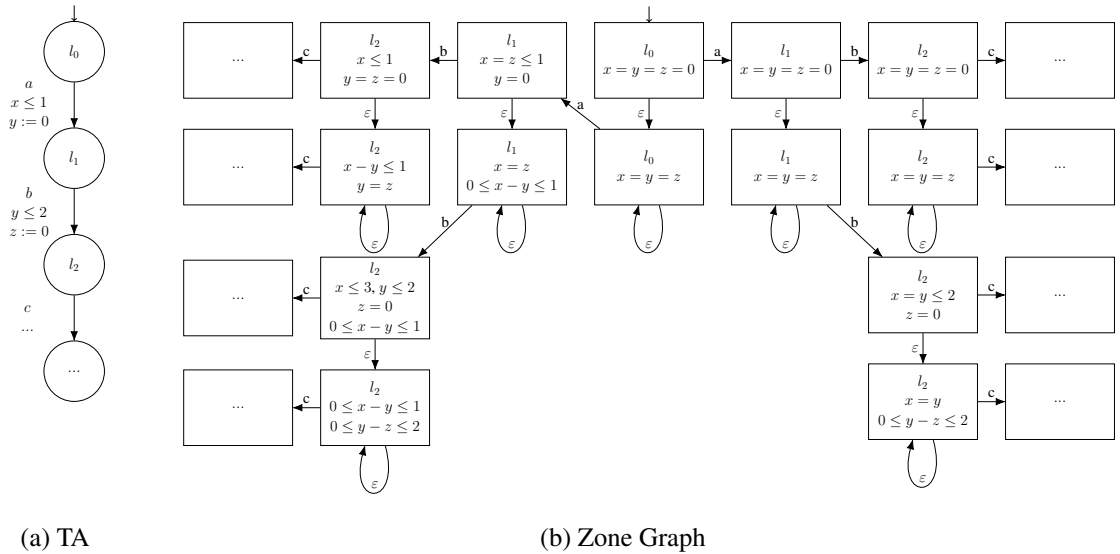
$l_0$

$a$
$x \leq 1$
$y := 0$

$l_1$

$b$
$y \leq 2$
$z := 0$

$l_2$

$c$
...

...

...

c

$l_2$
$x \leq 1$
$y = z = 0$

b

$l_1$
$x = z \leq 1$
$y = 0$

$l_0$
$x = y = z = 0$

a

$l_1$
$x = y = z = 0$

b

$l_2$
$x = y = z = 0$

c

...

$\varepsilon$

$\varepsilon$

a

$\varepsilon$

$\varepsilon$

$\varepsilon$

...

c

$l_2$
$x - y \leq 1$
$y = z$

$l_1$
$x = z$
$0 \leq x - y \leq 1$

$l_0$
$x = y = z$

$l_1$
$x = y = z$

$l_2$
$x = y = z$

c

...

$\varepsilon$

b

$\varepsilon$

$\varepsilon$

$\varepsilon$

b

$\varepsilon$

...

c

$l_2$
$x \leq 3, y \leq 2$
$z = 0$
$0 \leq x - y \leq 1$

$l_2$
$x = y \leq 2$
$z = 0$

c

...

$\varepsilon$

$\varepsilon$

...

c

$l_2$
$0 \leq x - y \leq 1$
$0 \leq y - z \leq 2$

$l_2$
$x = y$
$0 \leq y - z \leq 2$

c

...

$\varepsilon$

$\varepsilon$

(a) TA

(b) Zone Graph